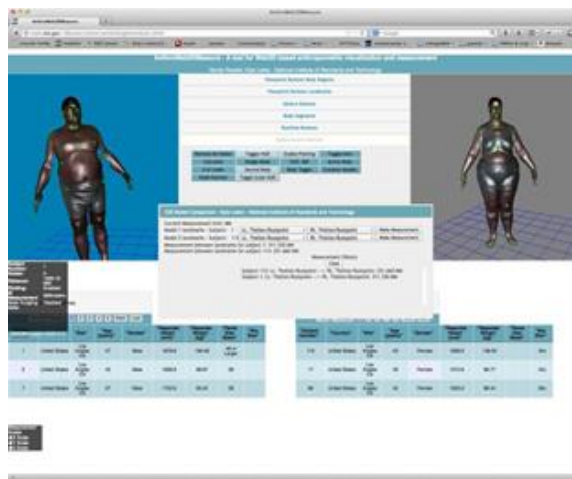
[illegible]

AnthroWebMeasure - A tool for Web3D-based anthropometric visualization and measurement

Body Reader: Tool Labs - National Institute of Standards and Technology

Measurement Dialog - Tool Labs - National Institute of Standards and Technology

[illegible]

| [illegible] | Country | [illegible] | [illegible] | Gender | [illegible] | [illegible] | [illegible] | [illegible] |
|---|---|---|---|---|---|---|---|---|
| 1 | United States | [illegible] | 47 | Male | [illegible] | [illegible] | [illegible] | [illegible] |
| 2 | United States | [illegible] | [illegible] | Male | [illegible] | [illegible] | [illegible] | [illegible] |
| 7 | United States | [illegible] | 27 | Male | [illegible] | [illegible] | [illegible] | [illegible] |

| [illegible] | Country | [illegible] | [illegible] | Gender | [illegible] | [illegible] | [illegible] | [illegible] |
|---|---|---|---|---|---|---|---|---|
| 110 | United States | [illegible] | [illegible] | Female | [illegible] | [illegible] | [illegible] | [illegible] |
| 11 | United States | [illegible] | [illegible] | Female | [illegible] | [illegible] | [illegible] | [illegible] |
| 96 | United States | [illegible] | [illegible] | Female | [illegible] | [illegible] | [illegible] | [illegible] |